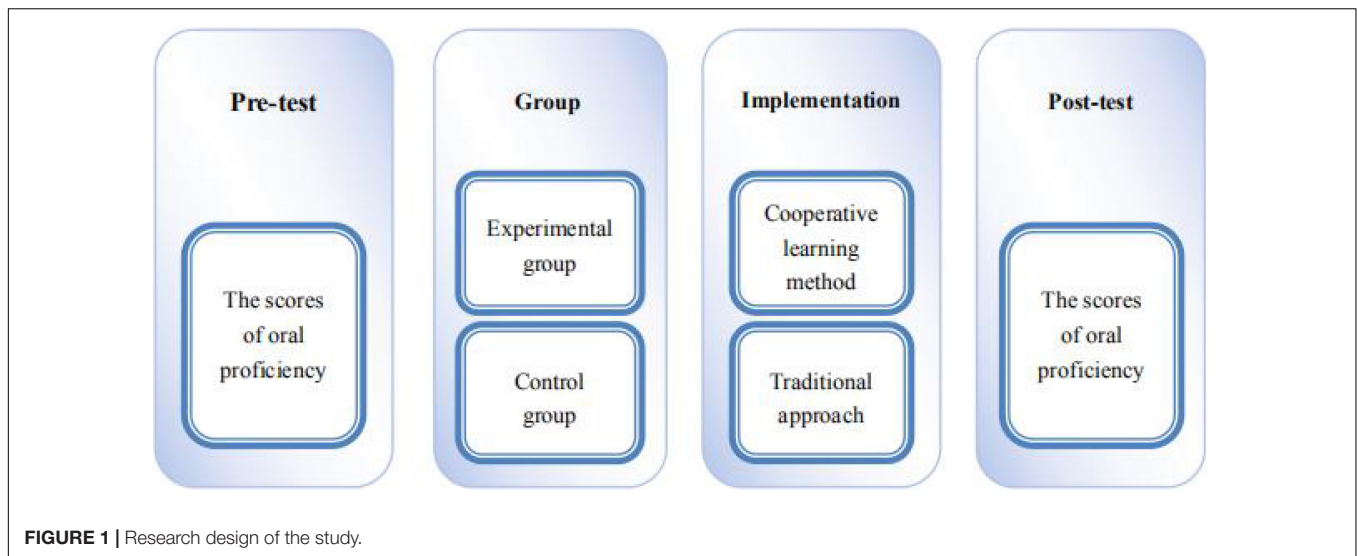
Pre-test

The scores of oral proficiency

Group

Experimental group

Control group

Implementation

Cooperative learning method

Traditional approach

Post-test

The scores of oral proficiency

**FIGURE 1 |** Research design of the study.